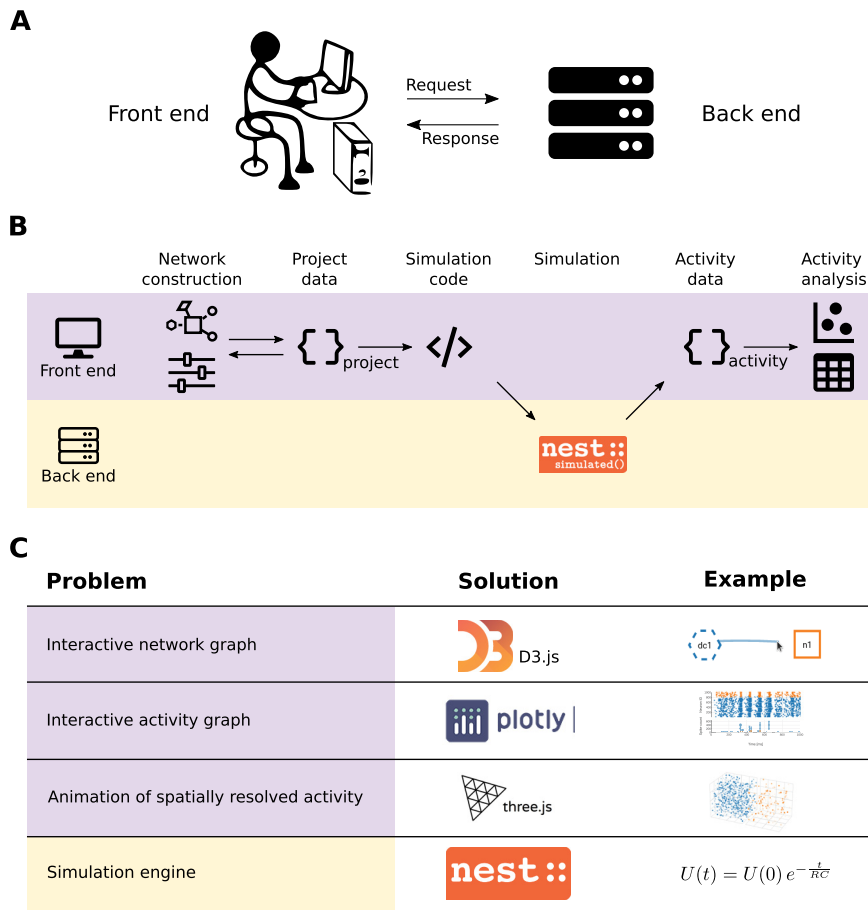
A

Front end

Request

Response

Back end

B

Network construction

Project data

Simulation code

Simulation

Activity data

Activity analysis

Front end

{ }project

</>

{ }activity

Back end

nest ::
simulated()

C

| Problem | Solution | Example |
|---|---|---|
| Interactive network graph | D3.js | dc1 n1 |
| Interactive activity graph | plotly | |
| Animation of spatially resolved activity | three.js | |
| Simulation engine | nest :: | $U(t) = U(0)\, e^{-\frac{t}{RC}}$ |